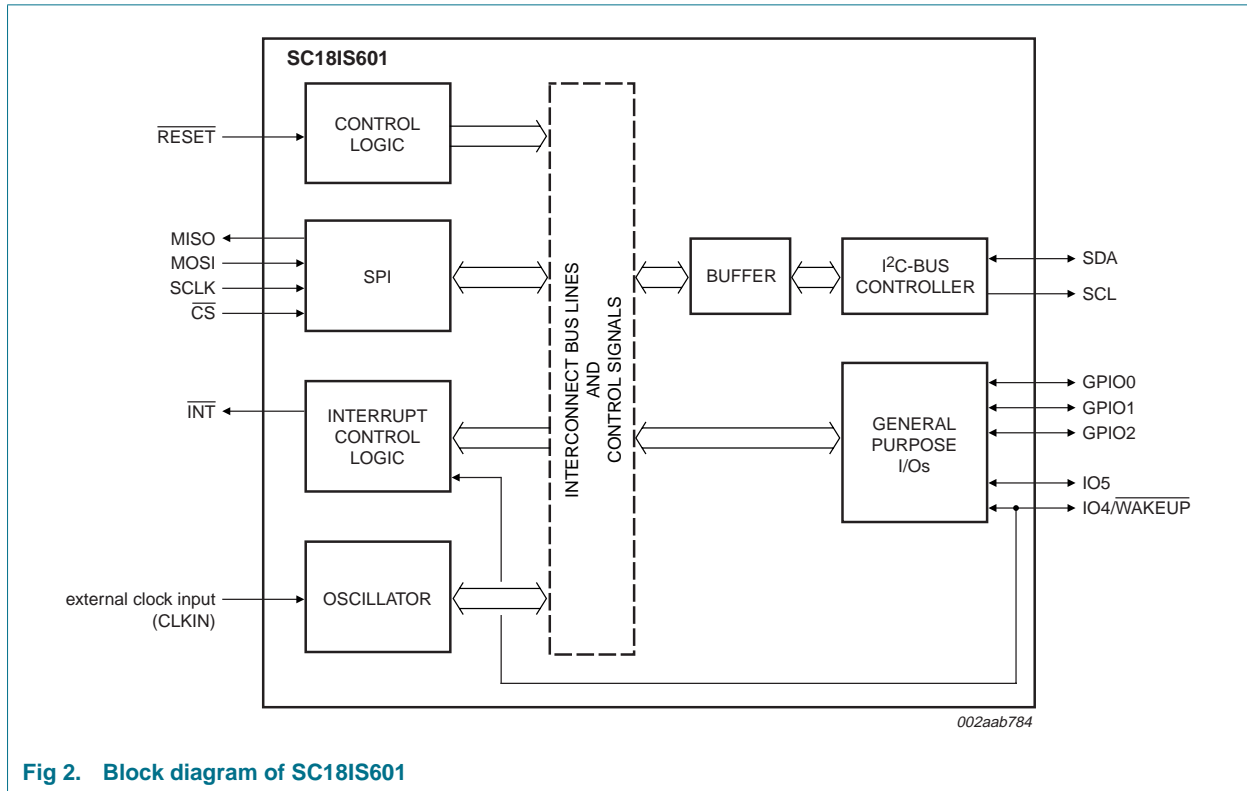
SC18IS601

$\overline{RESET}$

CONTROL LOGIC

MISO
MOSI
SCLK
$\overline{CS}$

SPI

INTERCONNECT BUS LINES AND CONTROL SIGNALS

BUFFER

I$^2$C-BUS CONTROLLER

SDA
SCL

$\overline{INT}$

INTERRUPT CONTROL LOGIC

GENERAL PURPOSE I/Os

GPIO0
GPIO1
GPIO2
IO5
IO4/$\overline{WAKEUP}$

external clock input (CLKIN)

OSCILLATOR

002aab784

Fig 2. Block diagram of SC18IS601